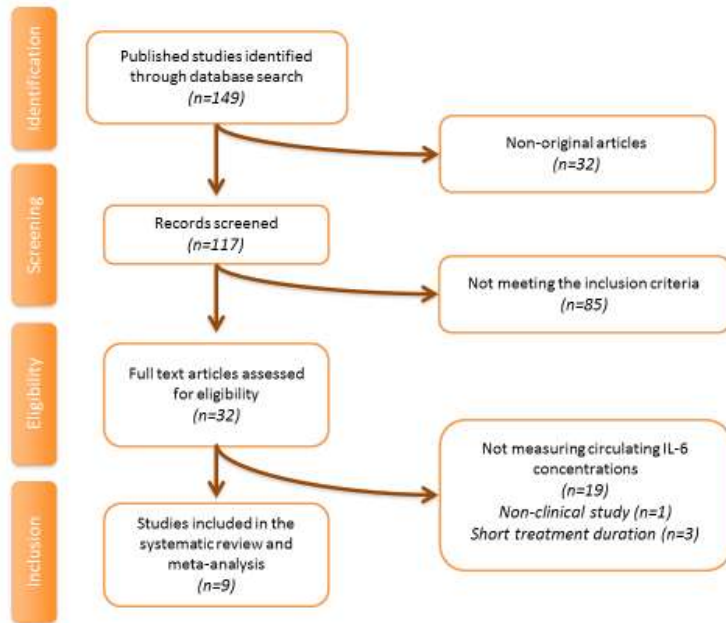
Identification

Published studies identified through database search
(n=149)

Non-original articles
(n=32)

Screening

Records screened
(n=117)

Not meeting the inclusion criteria
(n=85)

Eligibility

Full text articles assessed for eligibility
(n=32)

Not measuring circulating IL-6 concentrations
(n=19)
Non-clinical study (n=1)
Short treatment duration (n=3)

Inclusion

Studies included in the systematic review and meta-analysis
(n=9)